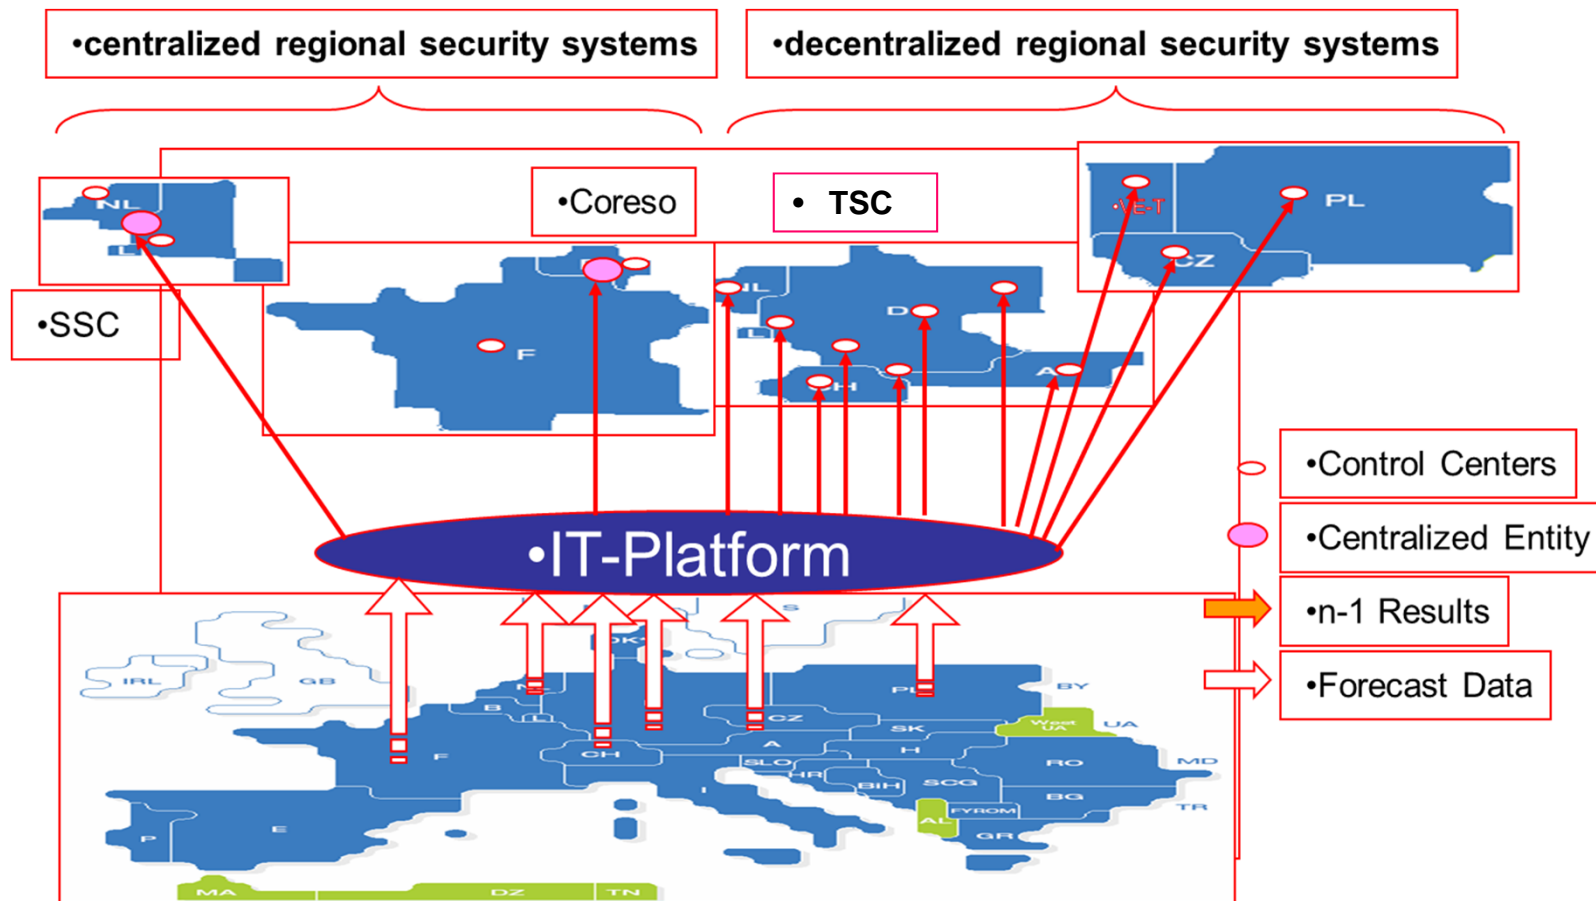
•centralized regional security systems

•decentralized regional security systems

NL

L

•Coreso

• TSC

•VE-T

PL

CZ

•SSC

F

NL

D

L

CH

A

•Control Centers

•Centralized Entity

•n-1 Results

•Forecast Data

•IT-Platform

IRL

GB

S

DK

NL

B

L

PL

BY

CZ

SK

West UA

UA

F

CH

A

H

RO

MD

SLO

HR

BIH

SCG

BG

TR

FYROM

AL

GR

P

E

I

MA

DZ

TN